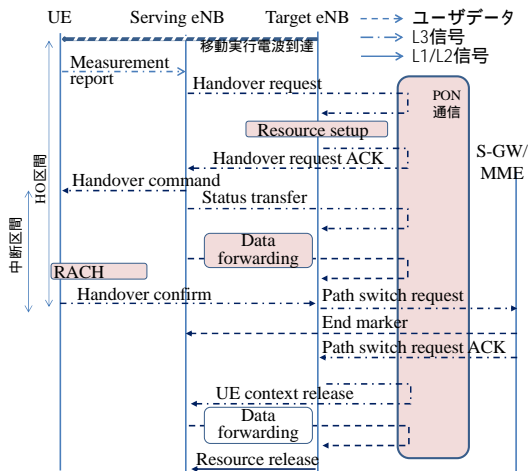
UE
Serving eNB
Target eNB
ユーザデータ
L3信号
L1/L2信号
移動実行電波到達
Measurement report
Handover request
PON 通信
Resource setup
Handover request ACK
S-GW/ MME
Handover command
HO区間
中断区間
Status transfer
Data forwarding
RACH
Handover confirm
Path switch request
End marker
Path switch request ACK
UE context release
Data forwarding
Resource release